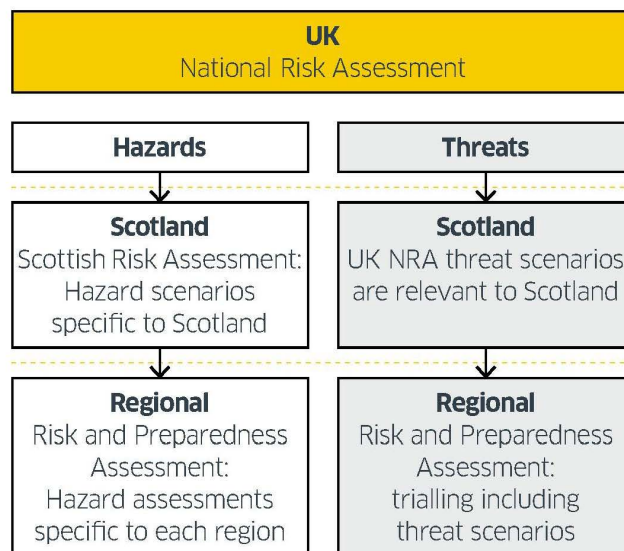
**UK**
National Risk Assessment

**Hazards**

**Scotland**
Scottish Risk Assessment: Hazard scenarios specific to Scotland

**Regional**
Risk and Preparedness Assessment: Hazard assessments specific to each region

**Threats**

**Scotland**
UK NRA threat scenarios are relevant to Scotland

**Regional**
Risk and Preparedness Assessment: trialling including threat scenarios